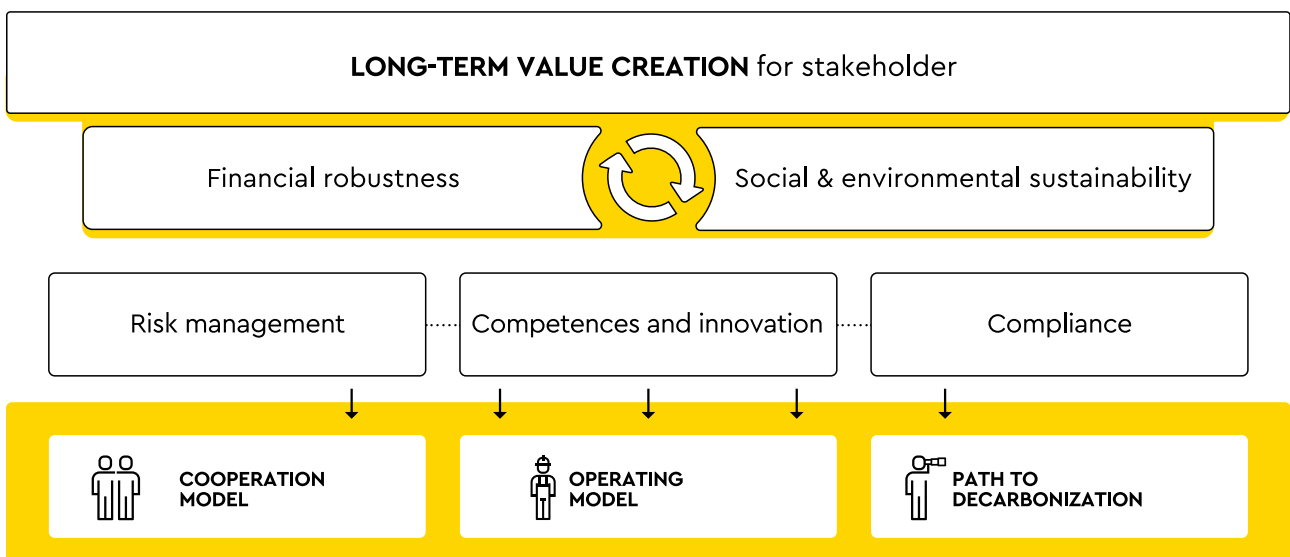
**LONG-TERM VALUE CREATION** for stakeholder

Financial robustness

Social & environmental sustainability

Risk management

Competences and innovation

Compliance

COOPERATION MODEL

OPERATING MODEL

PATH TO DECARBONIZATION